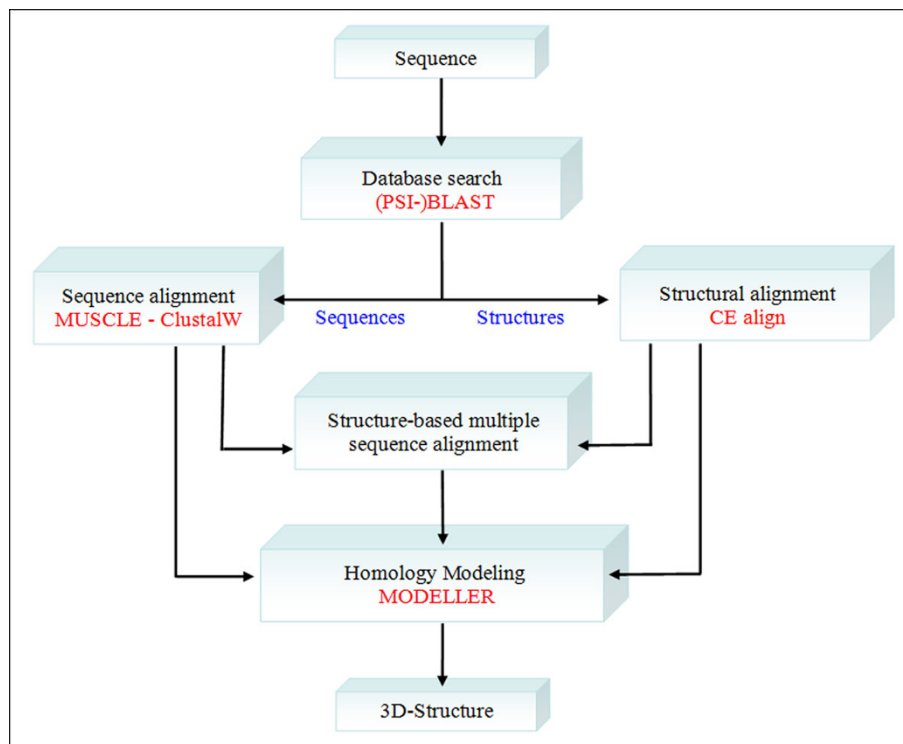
Sequence

Database search
(PSI-)BLAST

Sequence alignment
MUSCLE - ClustalW

Sequences

Structures

Structural alignment
CE align

Structure-based multiple sequence alignment

Homology Modeling
MODELLER

3D-Structure